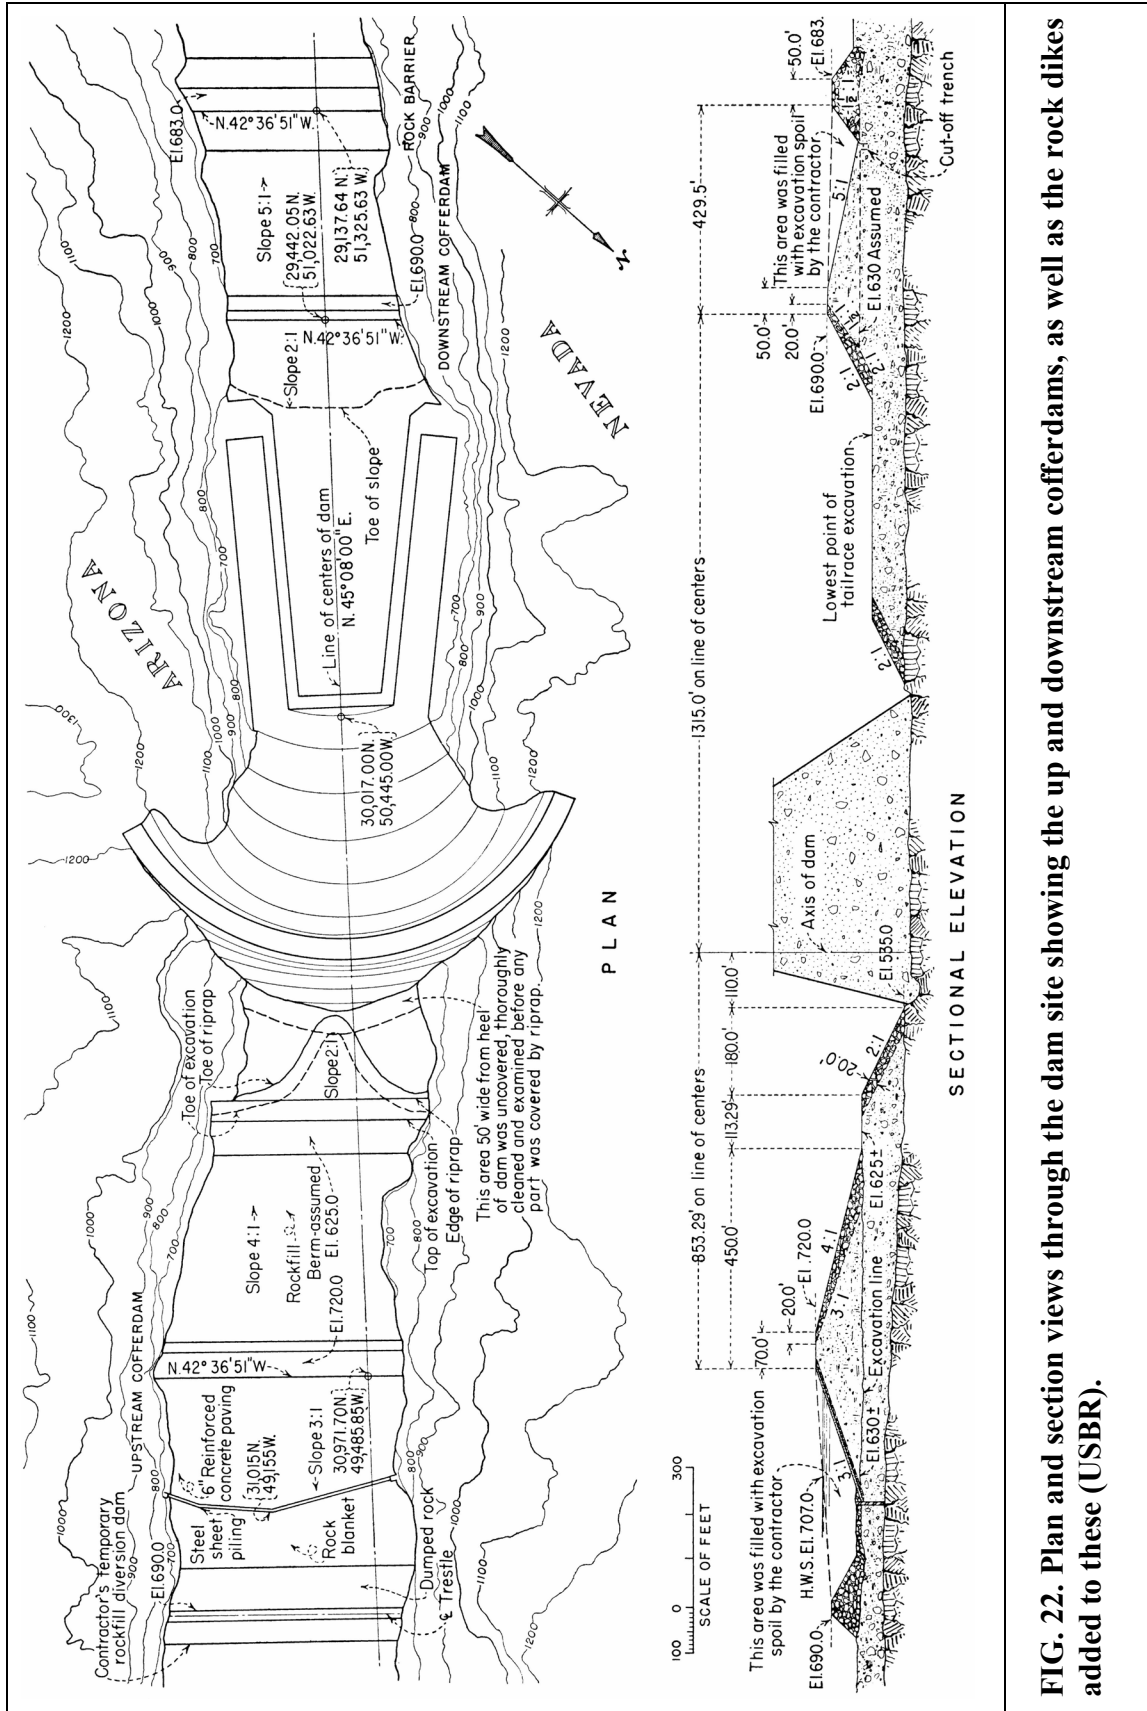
Contractor's temporary rockfill diversion dam
UPSTREAM COFFERDAM
El. 690.0
Steel sheet piling
6" Reinforced concrete paving
31,015 N. 49,155 W.
Rock blanket
Slope 3:1
30,971.70 N. 49,485.85 W.
N. 42° 36' 51" W.
El. 720.0
Slope 4:1
Rockfill
Berm-assumed El. 625.0
Dumped rock
℄ Trestle
Top of excavation
Edge of riprap
Toe of excavation
Toe of riprap
Slope 2:1
This area 50' wide from heel of dam was uncovered, thoroughly cleaned and examined before any part was covered by riprap.
30,017.00 N. 50,445.00 W.
Line of centers of dam N. 45° 08' 00" E.
Toe of slope
ARIZONA
NEVADA
Slope 2:1
N. 42° 36' 51" W.
El. 690.0
DOWNSTREAM COFFERDAM
Slope 5:1
29,442.05 N. 51,022.63 W.
29,137.64 N. 51,325.63 W.
N. 42° 36' 51" W.
El. 683.0
ROCK BARRIER
1100
1000
900
800
700
1200
1300
PLAN

SCALE OF FEET
100 0 300
This area was filled with excavation spoil by the contractor
H.W.S. El. 707.0
El. 690.0
El. 630±
70.0'
20.0'
El. 720.0
3:1
4:1
Excavation line
El. 625±
853.29' on line of centers
450.0'
113.29'
180.0'
110.0'
20.0'
2:1
El. 555.0
Axis of dam
1315.0' on line of centers
2:1
Lowest point of tailrace excavation
El. 690.0
2:1
50.0'
20.0'
El. 630 Assumed
This area was filled with excavation spoil by the contractor
429.5'
5:1
50.0'
El. 683.
Cut-off trench
SECTIONAL ELEVATION

FIG. 22. Plan and section views through the dam site showing the up and downstream cofferdams, as well as the rock dikes added to these (USBR).